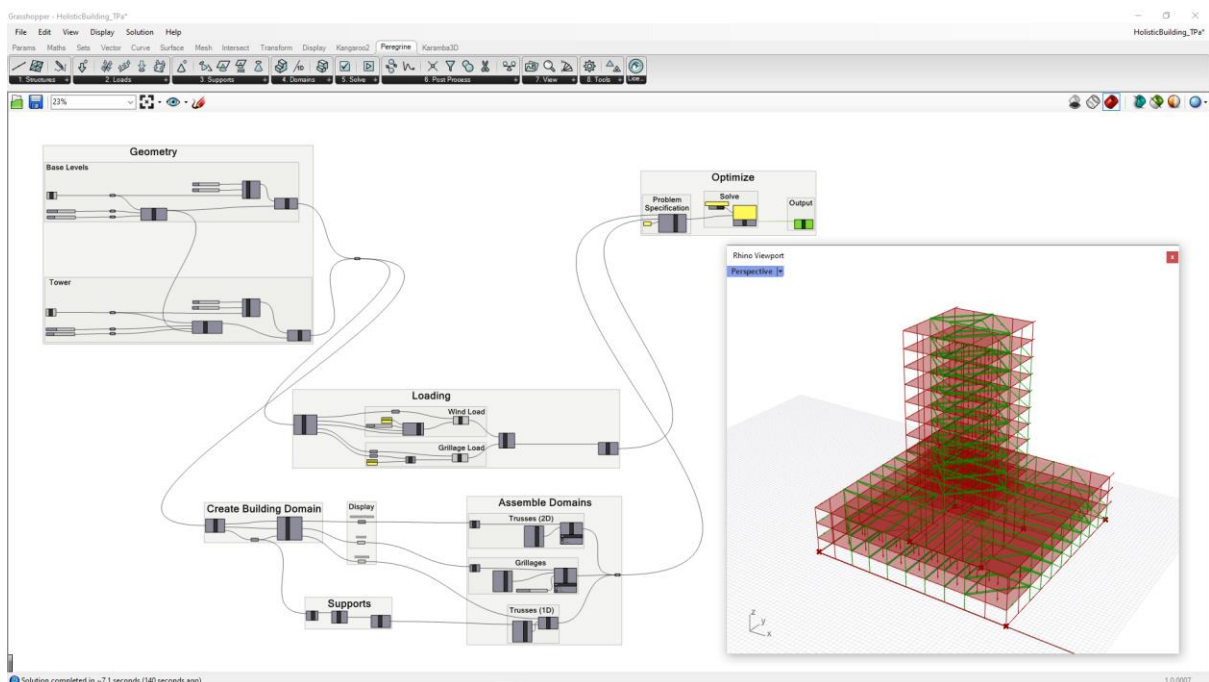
Grasshopper - HolisticBuilding_TPa*

File Edit View Display Solution Help

HolisticBuilding_TPa*

Params Maths Sets Vector Curve Surface Mesh Intersect Transform Display Kangaroo2 Peregrine Karamba3D

1. Structures 2. Loads 3. Supports 4. Domains 5. Solve 6. Post Process 7. View 8. Tools Lice...

23%

Geometry

Base Levels

Tower

Optimize

Problem Specification

Solve

Output

Rhino Viewport

Perspective

Loading

Wind Load

Grillage Load

Create Building Domain

Display

Assemble Domains

Trusses (2D)

Grillages

Supports

Trusses (1D)

Solution completed in ~7.1 seconds (340 seconds ago)

1.0.0007